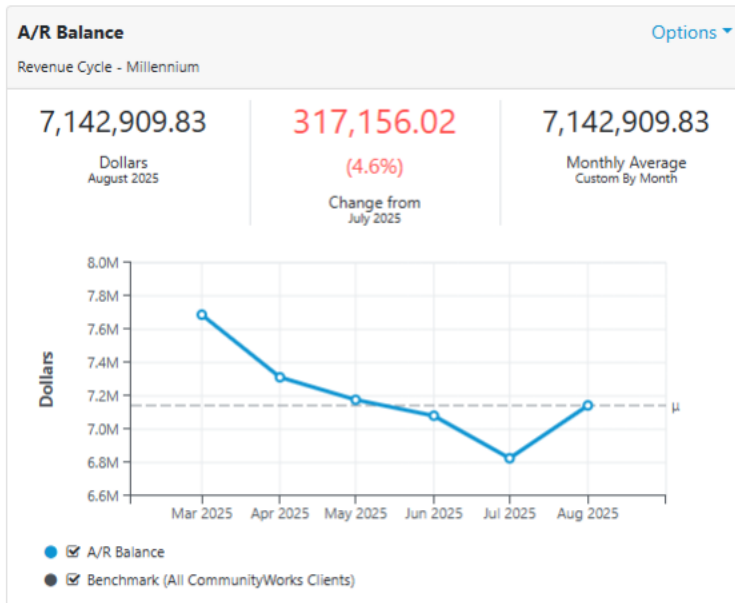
A/R Balance
Revenue Cycle - Millennium
Options

7,142,909.83
Dollars
August 2025

317,156.02
(4.6%)
Change from
July 2025

7,142,909.83
Monthly Average
Custom By Month

8.0M
7.8M
7.6M
7.4M
7.2M
7.0M
6.8M
6.6M
Dollars
μ
Mar 2025
Apr 2025
May 2025
Jun 2025
Jul 2025
Aug 2025

A/R Balance
Benchmark (All CommunityWorks Clients)